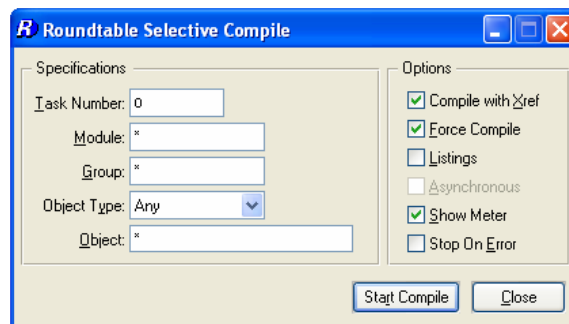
Roundtable Selective Compile

Specifications

Task Number: 0

Module: *

Group: *

Object Type: Any

Object: *

Options

Compile with Xref

Force Compile

Listings

Asynchronous

Show Meter

Stop On Error

Start Compile

Close